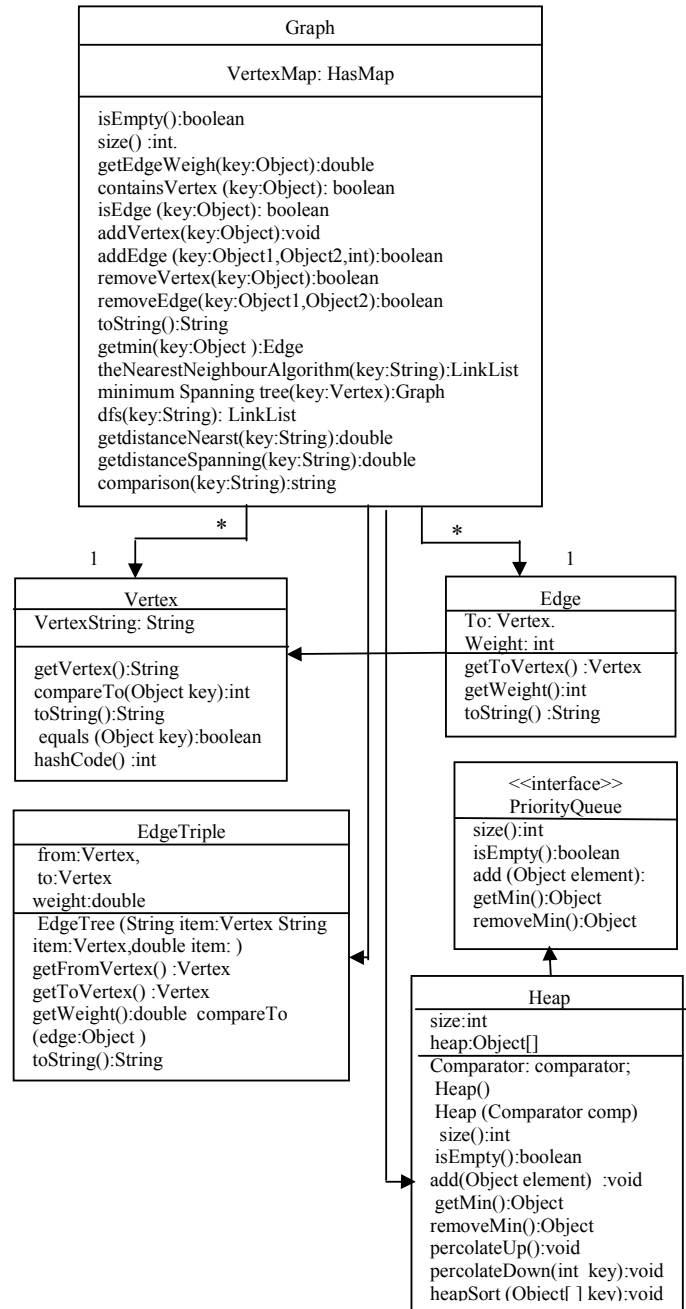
Graph

VertexMap: HasMap

isEmpty():boolean
size() :int.
getEdgeWeigh(key:Object):double
containsVertex (key:Object): boolean
isEdge (key:Object): boolean
addVertex(key:Object):void
addEdge (key:Object1,Object2,int):boolean
removeVertex(key:Object):boolean
removeEdge(key:Object1,Object2):boolean
toString():String
getmin(key:Object ):Edge
theNearestNeighbourAlgorithm(key:String):LinkList
minimum Spanning tree(key:Vertex):Graph
dfs(key:String): LinkList
getdistanceNearst(key:String):double
getdistanceSpanning(key:String):double
comparison(key:String):string

*

*

1

1

Vertex
VertexString: String

getVertex():String
compareTo(Object key):int
toString():String
equals (Object key):boolean
hashCode() :int

Edge
To: Vertex.
Weight: int

getToVertex() :Vertex
getWeight():int
toString() :String

<<interface>>
PriorityQueue
size():int
isEmpty():boolean
add (Object element):
getMin():Object
removeMin():Object

EdgeTriple
from:Vertex,
to:Vertex
weight:double
EdgeTree (String item:Vertex String item:Vertex,double item: )
getFromVertex() :Vertex
getToVertex() :Vertex
getWeight():double compareTo (edge:Object )
toString():String

Heap
size:int
heap:Object[]
Comparator: comparator;
Heap()
Heap (Comparator comp)
size():int
isEmpty():boolean
add(Object element) :void
getMin():Object
removeMin():Object
percolateUp():void
percolateDown(int key):void
heapSort (Object[ ] key):void